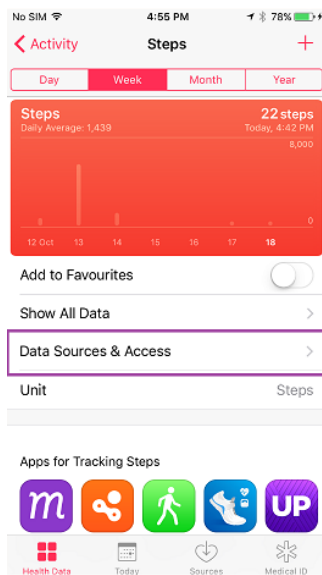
No SIM 4:55 PM 78%

Activity Steps +

Day Week Month Year

Steps 22 steps
Daily Average: 1,439 Today, 4:42 PM

8,000

0

12 Oct 13 14 15 16 17 18

Add to Favourites

Show All Data

Data Sources & Access

Unit Steps

Apps for Tracking Steps

UP

Health Data Today Sources Medical ID